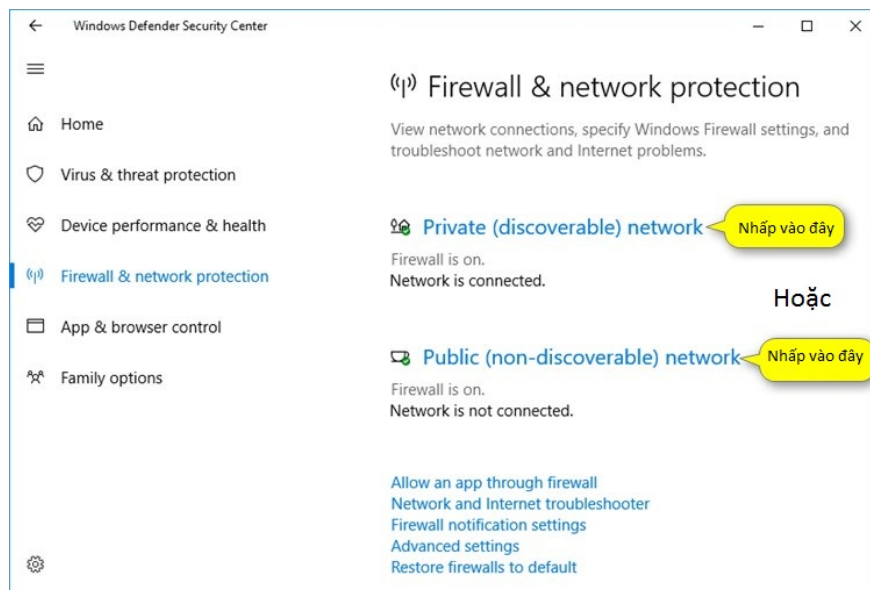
←  Windows Defender Security Center

Home
Virus & threat protection
Device performance & health
Firewall & network protection
App & browser control
Family options

Firewall & network protection

View network connections, specify Windows Firewall settings, and troubleshoot network and Internet problems.

Private (discoverable) network
Nhấp vào đây
Firewall is on.
Network is connected.

Hoặc

Public (non-discoverable) network
Nhấp vào đây
Firewall is on.
Network is not connected.

Allow an app through firewall
Network and Internet troubleshooter
Firewall notification settings
Advanced settings
Restore firewalls to default